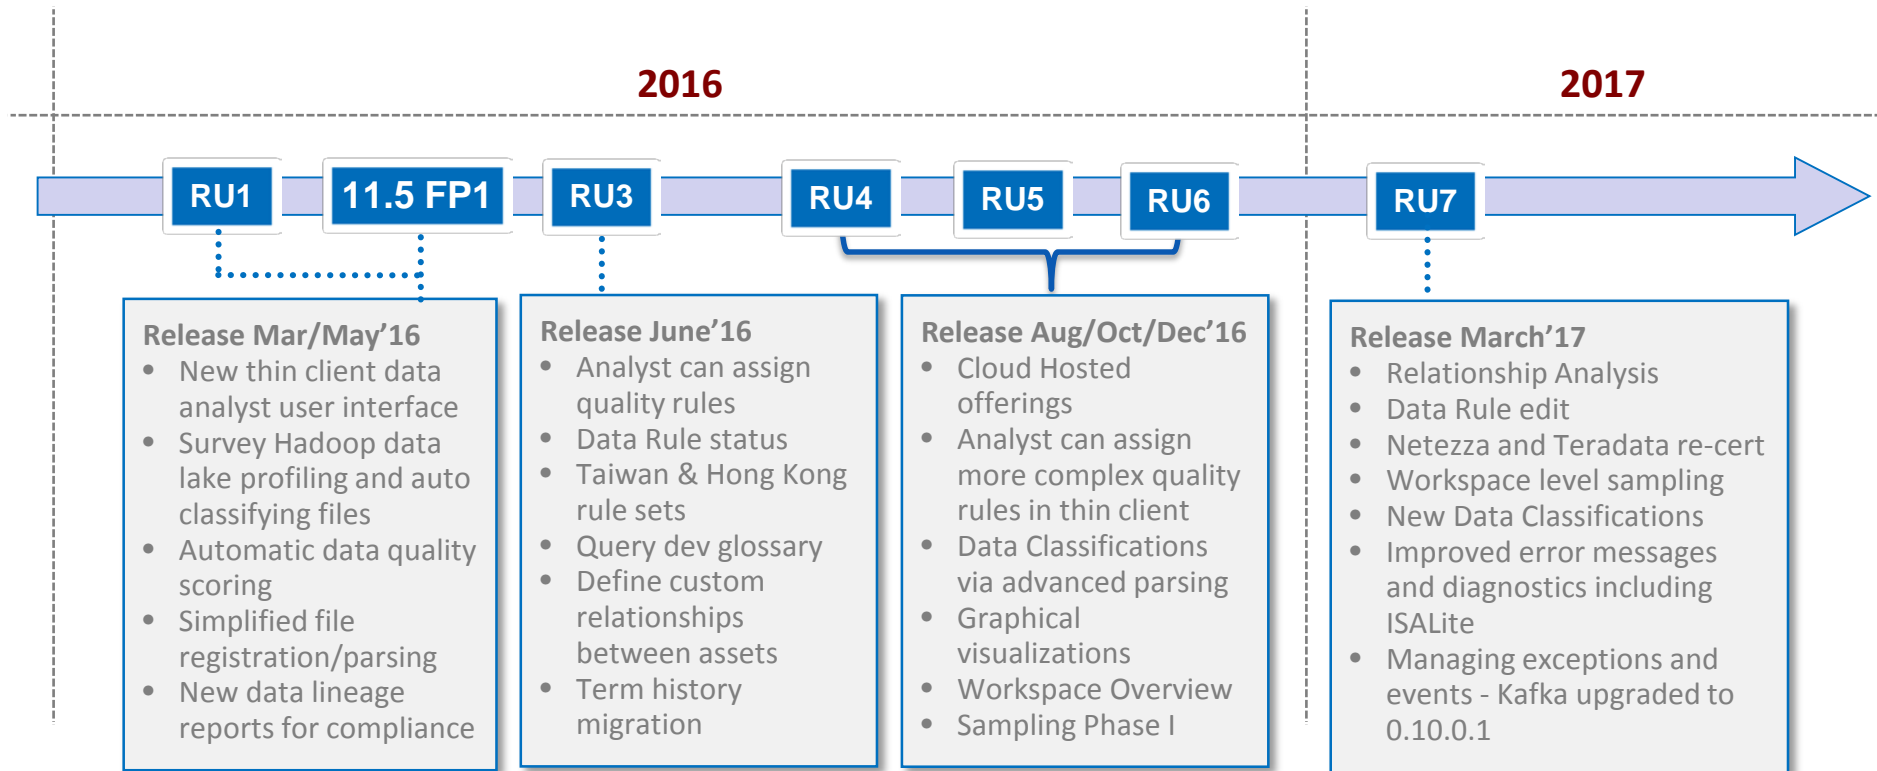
2016

2017

RU1

11.5 FP1

RU3

RU4

RU5

RU6

RU7

Release Mar/May’16
- New thin client data analyst user interface
- Survey Hadoop data lake profiling and auto classifying files
- Automatic data quality scoring
- Simplified file registration/parsing
- New data lineage reports for compliance

Release June’16
- Analyst can assign quality rules
- Data Rule status
- Taiwan & Hong Kong rule sets
- Query dev glossary
- Define custom relationships between assets
- Term history migration

Release Aug/Oct/Dec’16
- Cloud Hosted offerings
- Analyst can assign more complex quality rules in thin client
- Data Classifications via advanced parsing
- Graphical visualizations
- Workspace Overview
- Sampling Phase I

Release March’17
- Relationship Analysis
- Data Rule edit
- Netezza and Teradata re-cert
- Workspace level sampling
- New Data Classifications
- Improved error messages and diagnostics including ISALite
- Managing exceptions and events - Kafka upgraded to 0.10.0.1